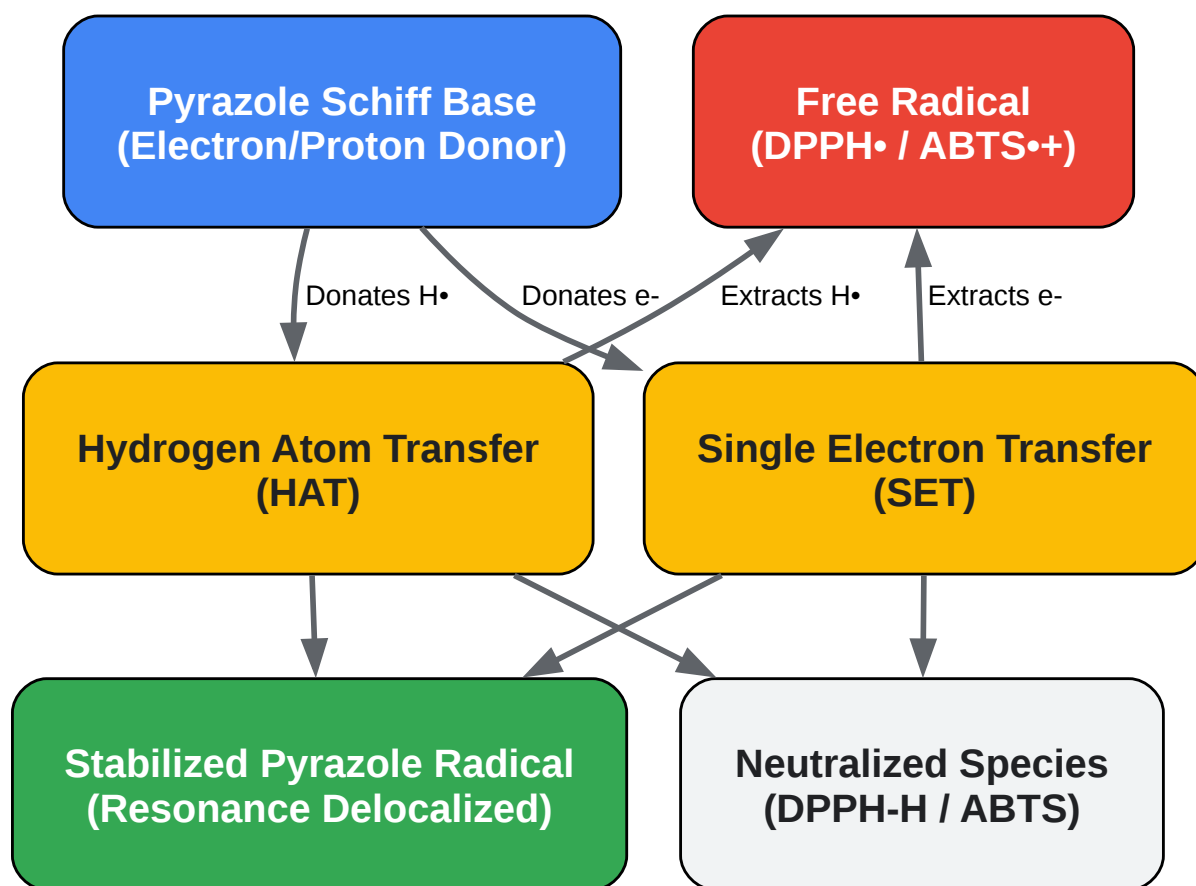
Pyrazole Schiff Base
(Electron/Proton Donor)

Free Radical
(DPPH• / ABTS•+)

Donates H•

Donates e-

Extracts H•

Extracts e-

Hydrogen Atom Transfer
(HAT)

Single Electron Transfer
(SET)

Stabilized Pyrazole Radical
(Resonance Delocalized)

Neutralized Species
(DPPH-H / ABTS)